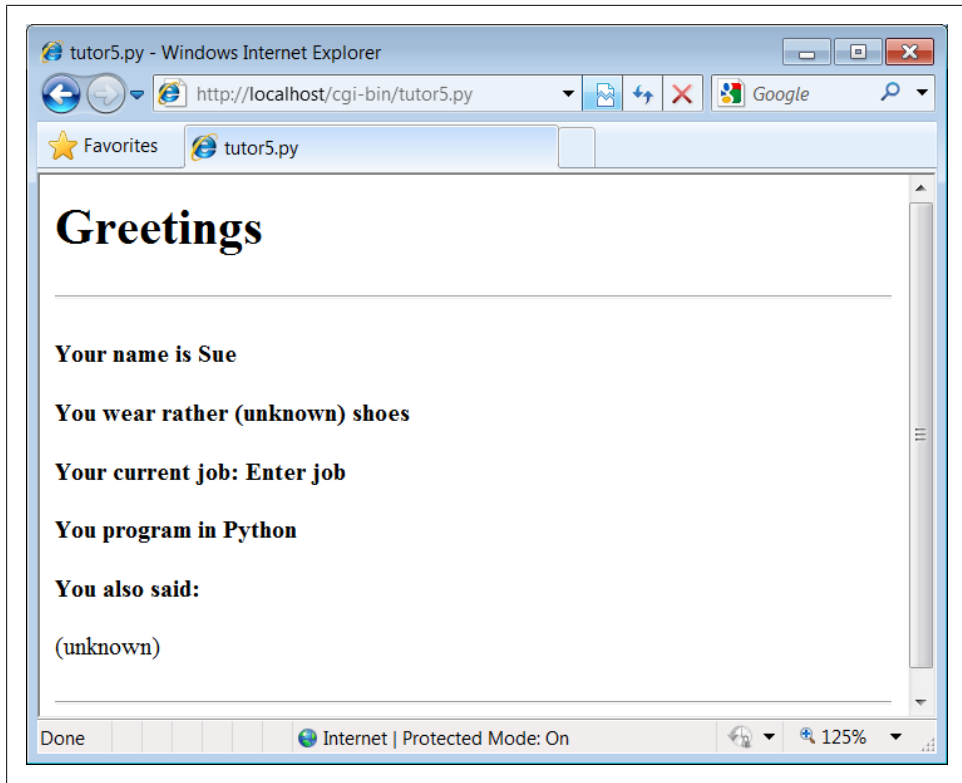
tutor5.py - Windows Internet Explorer

http://localhost/cgi-bin/tutor5.py

Google

Favorites

tutor5.py

# Greetings

**Your name is Sue**

**You wear rather (unknown) shoes**

**Your current job: Enter job**

**You program in Python**

**You also said:**

(unknown)

Done

Internet | Protected Mode: On

125%